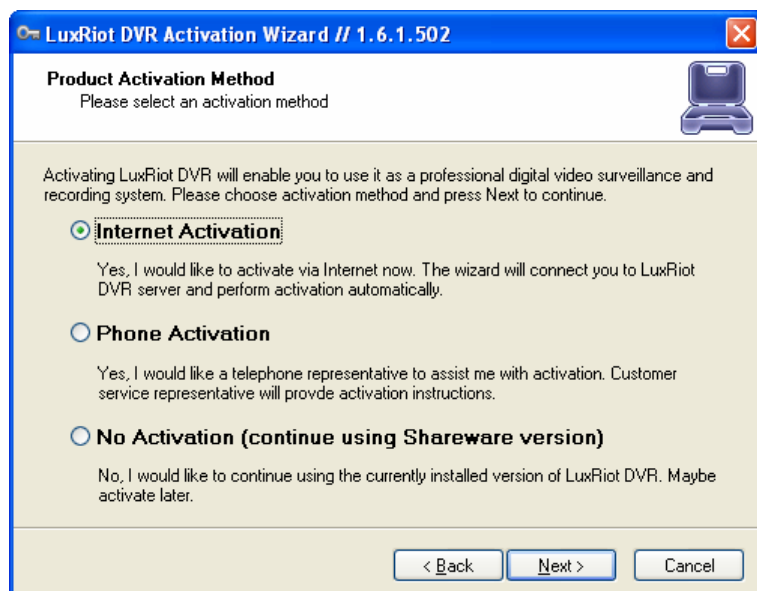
LuxRiot DVR Activation Wizard // 1.6.1.502

Product Activation Method
Please select an activation method

Activating LuxRiot DVR will enable you to use it as a professional digital video surveillance and recording system. Please choose activation method and press Next to continue.

Internet Activation

Yes, I would like to activate via Internet now. The wizard will connect you to LuxRiot DVR server and perform activation automatically.

Phone Activation

Yes, I would like a telephone representative to assist me with activation. Customer service representative will provde activation instructions.

No Activation (continue using Shareware version)

No, I would like to continue using the currently installed version of LuxRiot DVR. Maybe activate later.

< Back Next > Cancel